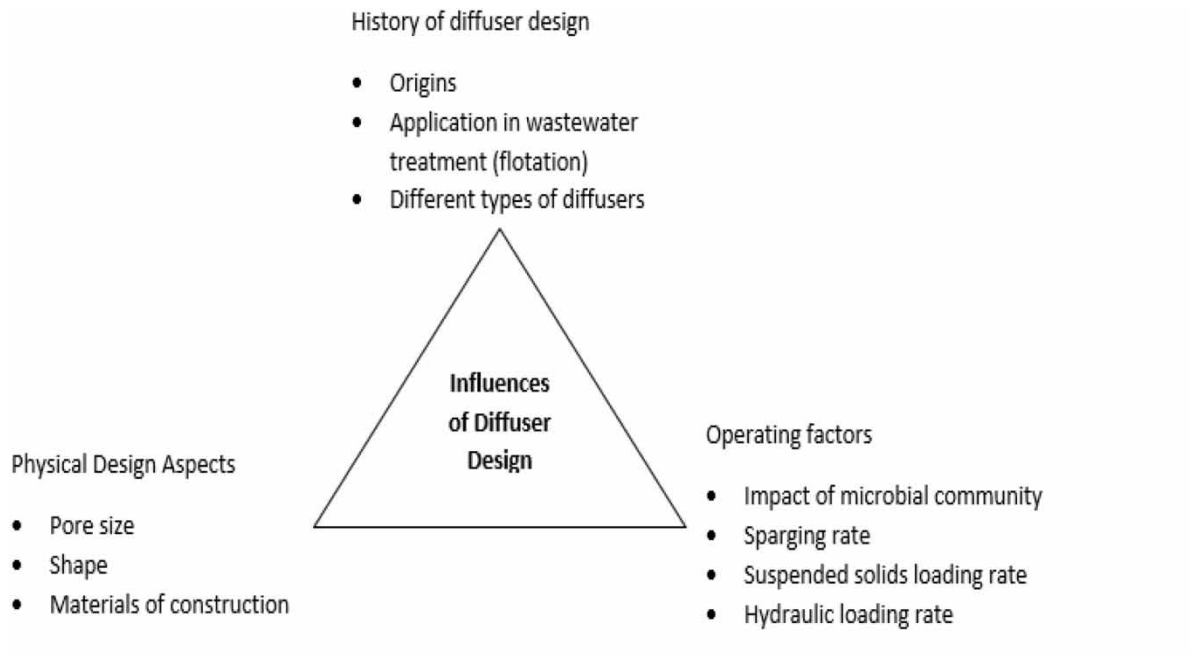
History of diffuser design

- Origins
- Application in wastewater treatment (flotation)
- Different types of diffusers

Influences of Diffuser Design

Physical Design Aspects

- Pore size
- Shape
- Materials of construction

Operating factors

- Impact of microbial community
- Sparging rate
- Suspended solids loading rate
- Hydraulic loading rate